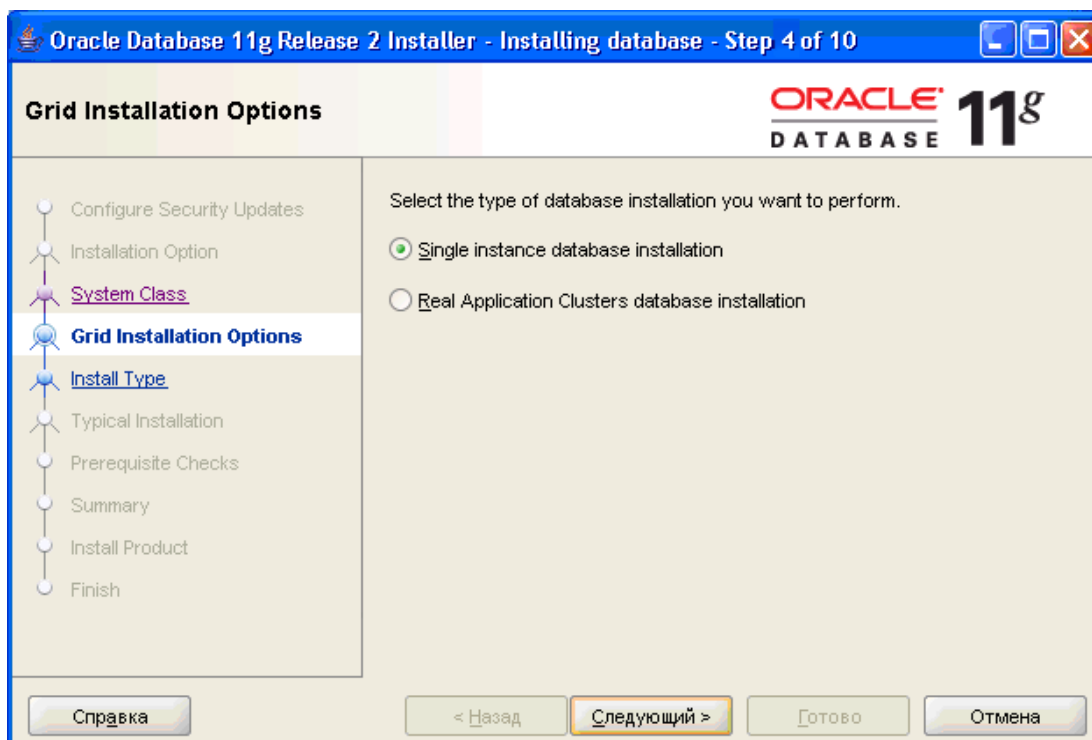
Oracle Database 11g Release 2 Installer - Installing database - Step 4 of 10

Grid Installation Options

ORACLE DATABASE 11g

Configure Security Updates
Installation Option
System Class
Grid Installation Options
Install Type
Typical Installation
Prerequisite Checks
Summary
Install Product
Finish

Select the type of database installation you want to perform.

Single instance database installation

Real Application Clusters database installation

Справка

< Назад

Следующий >

Готово

Отмена